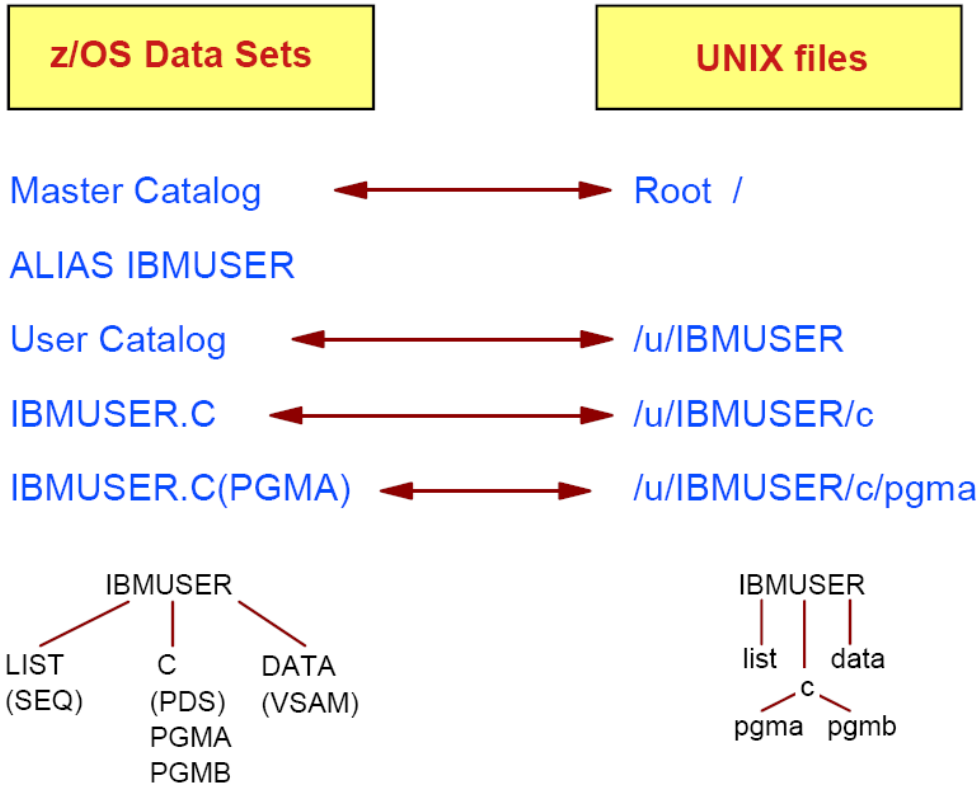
z/OS Data Sets

UNIX files

Master Catalog

Root /

ALIAS IBMUSER

User Catalog

/u/IBMUSER

IBMUSER.C

/u/IBMUSER/c

IBMUSER.C(PGMA)

/u/IBMUSER/c/pgma

IBMUSER

LIST (SEQ)

C (PDS) PGMA PGMB

DATA (VSAM)

IBMUSER

list

c

data

pgma

pgmb